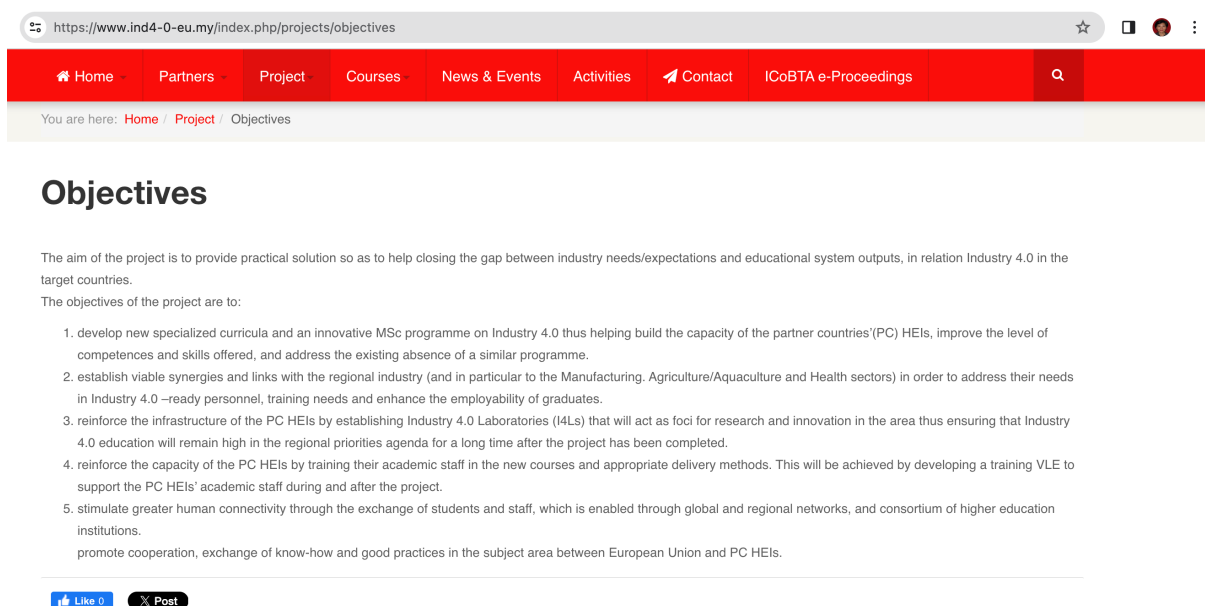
https://www.ind4-0-eu.my/index.php/projects/objectives

Home Partners Project Courses News & Events Activities Contact ICoBTA e-Proceedings

You are here: Home / Project / Objectives

Objectives

The aim of the project is to provide practical solution so as to help closing the gap between industry needs/expectations and educational system outputs, in relation Industry 4.0 in the target countries.
The objectives of the project are to:

1. develop new specialized curricula and an innovative MSc programme on Industry 4.0 thus helping build the capacity of the partner countries'(PC) HEIs, improve the level of competences and skills offered, and address the existing absence of a similar programme.
2. establish viable synergies and links with the regional industry (and in particular to the Manufacturing. Agriculture/Aquaculture and Health sectors) in order to address their needs in Industry 4.0 –ready personnel, training needs and enhance the employability of graduates.
3. reinforce the infrastructure of the PC HEIs by establishing Industry 4.0 Laboratories (I4Ls) that will act as foci for research and innovation in the area thus ensuring that Industry 4.0 education will remain high in the regional priorities agenda for a long time after the project has been completed.
4. reinforce the capacity of the PC HEIs by training their academic staff in the new courses and appropriate delivery methods. This will be achieved by developing a training VLE to support the PC HEIs' academic staff during and after the project.
5. stimulate greater human connectivity through the exchange of students and staff, which is enabled through global and regional networks, and consortium of higher education institutions.
promote cooperation, exchange of know-how and good practices in the subject area between European Union and PC HEIs.

Like 0 Post